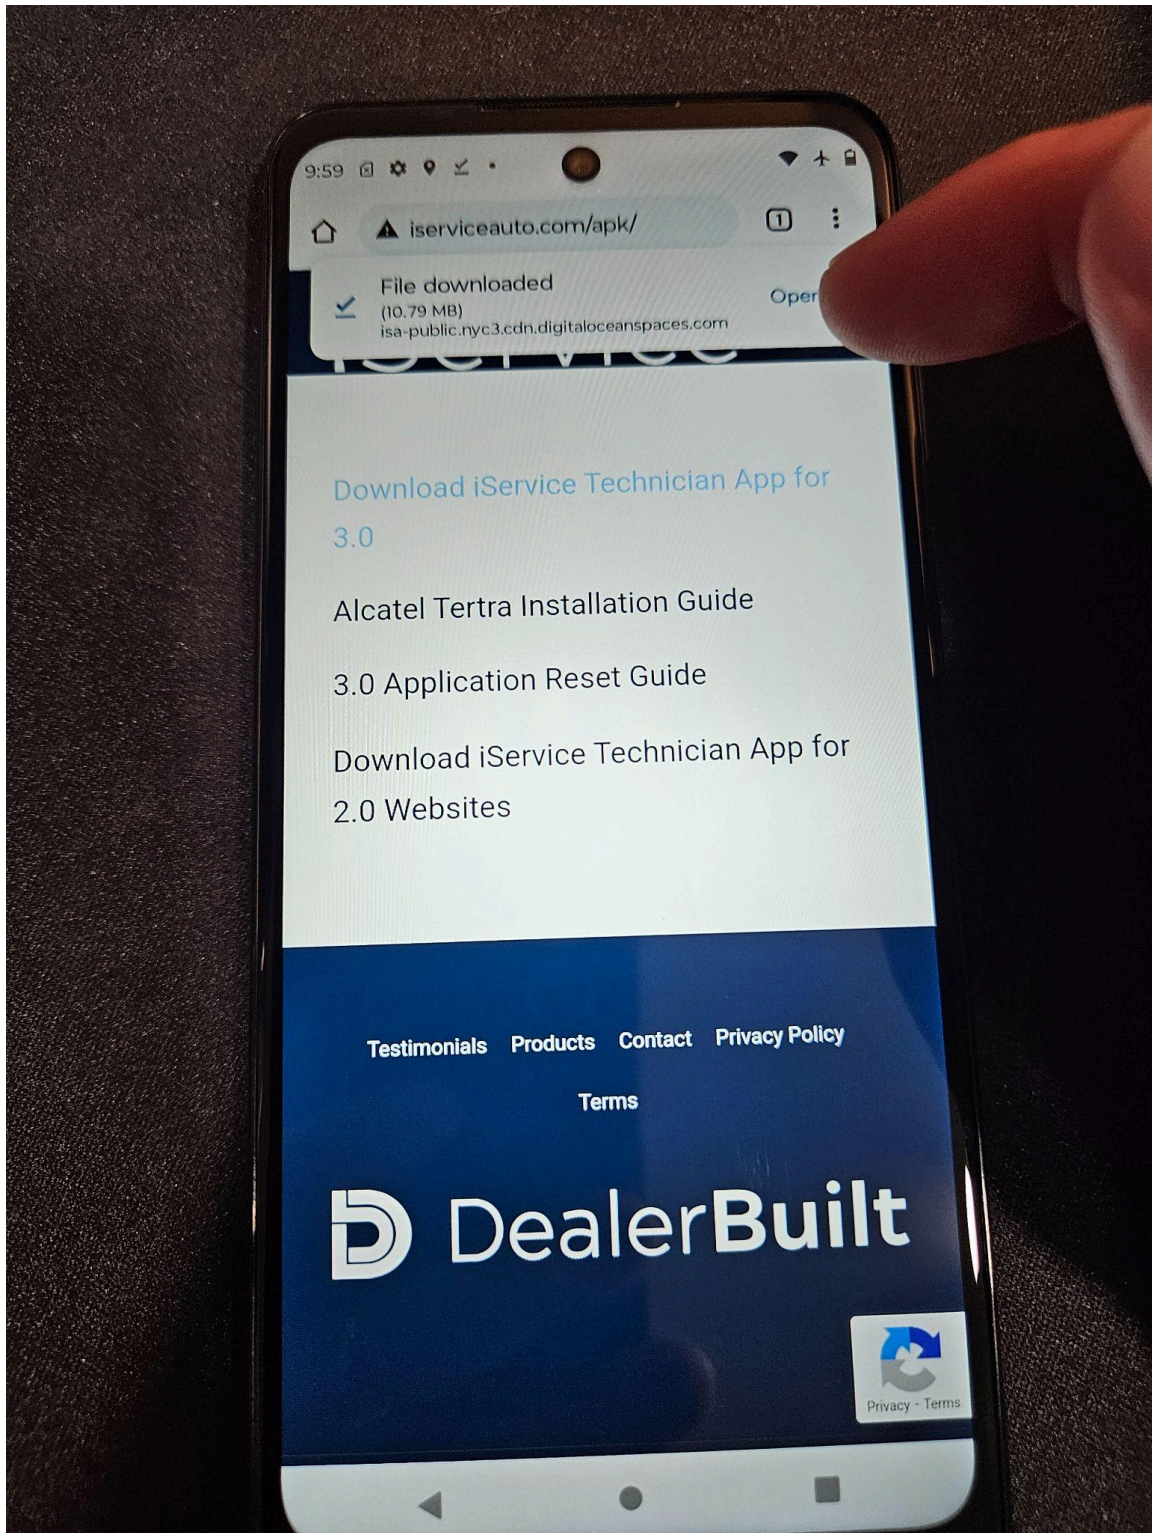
9:59

iserviceauto.com/apk/

1

File downloaded
(10.79 MB)
isa-public.nyc3.cdn.digitaloceanspaces.com

Open

Download iService Technician App for 3.0

Alcatel Tertra Installation Guide

3.0 Application Reset Guide

Download iService Technician App for 2.0 Websites

Testimonials Products Contact Privacy Policy

Terms

DealerBuilt

Privacy - Terms